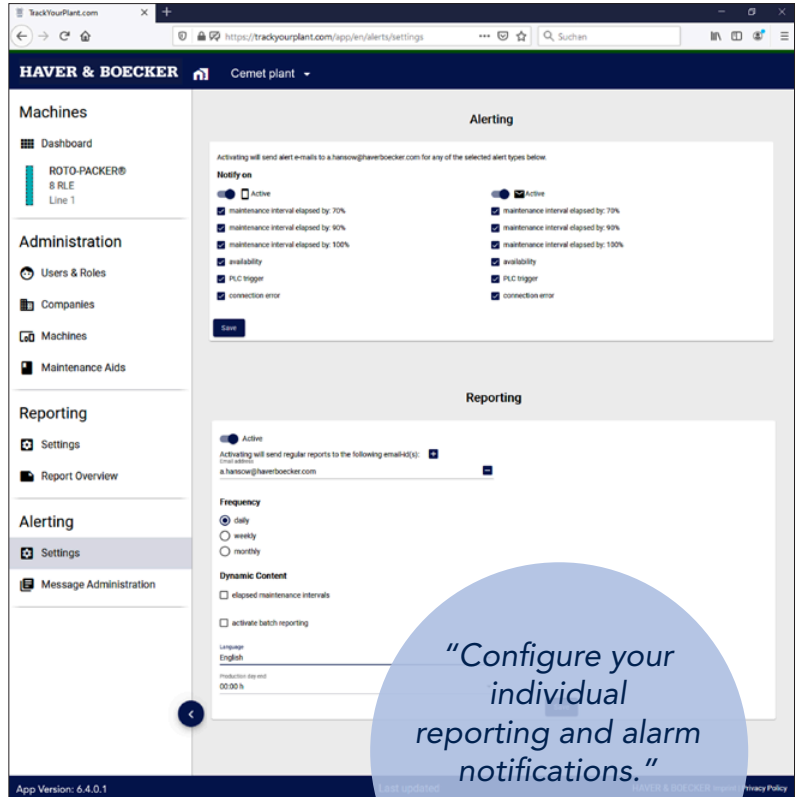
TrackYourPlant.com

https://trackyourplant.com/app/en/alerts/settings

Suchen

HAVER & BOECKER

Cemet plant

Machines

Dashboard

ROTO-PACKER®
8 RLE
Line 1

Administration

Users & Roles

Companies

Machines

Maintenance Aids

Reporting

Settings

Report Overview

Alerting

Settings

Message Administration

Alerting

Activating will send alert e-mails to a.hansow@haverboecker.com for any of the selected alert types below.

Notify on

Active

maintenance interval elapsed by: 70%

maintenance interval elapsed by: 90%

maintenance interval elapsed by: 100%

availability

PLC trigger

connection error

Active

maintenance interval elapsed by: 70%

maintenance interval elapsed by: 90%

maintenance interval elapsed by: 100%

availability

PLC trigger

connection error

Save

Reporting

Active

Activating will send regular reports to the following email-id(s):

Email address
a.hansow@haverboecker.com

Frequency

daily

weekly

monthly

Dynamic Content

elapsed maintenance intervals

activate batch reporting

Language
English

Production day end
00:00 h

“Configure your individual reporting and alarm notifications.”

App Version: 6.4.0.1

Last updated

HAVER & BOECKER Imprint | Privacy Policy